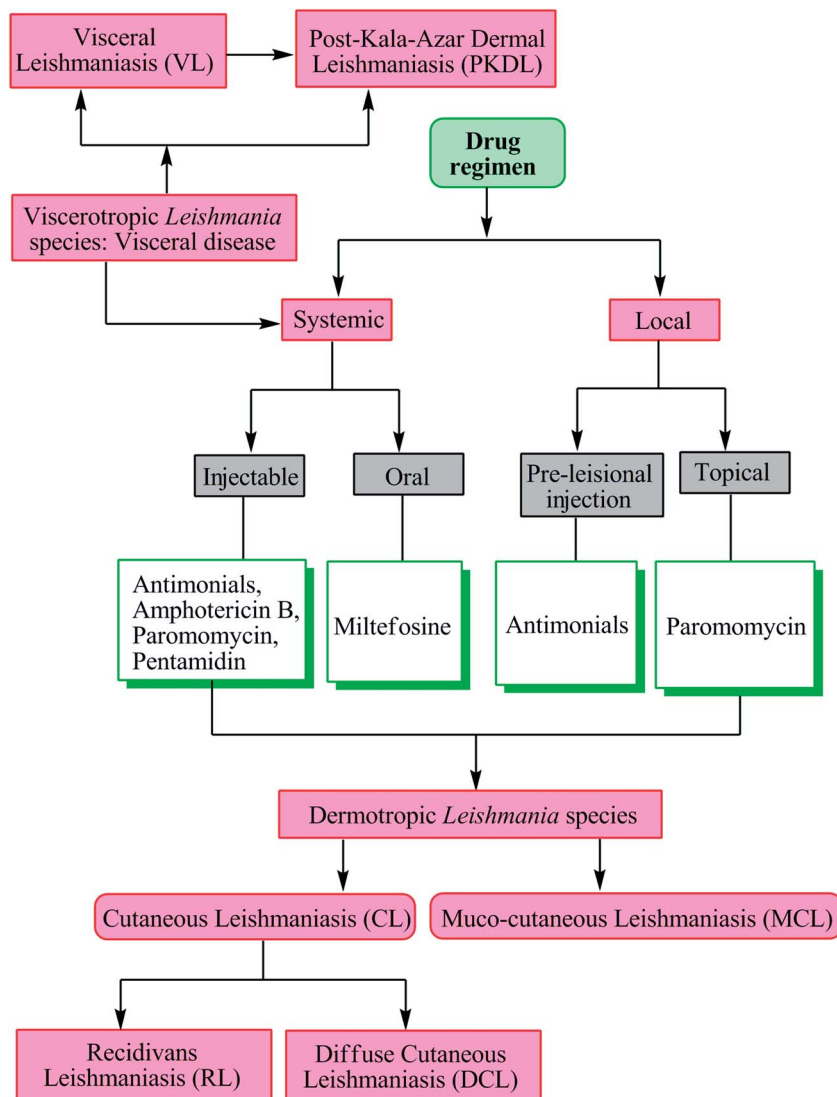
Visceral Leishmaniasis (VL)

Post-Kala-Azar Dermal Leishmaniasis (PKDL)

Drug regimen

Viscerotropic *Leishmania* species: Visceral disease

Systemic

Local

Injectable

Oral

Pre-leisional injection

Topical

Antimonials, Amphotericin B, Paromomycin, Pentamidin

Miltefosine

Antimonials

Paromomycin

Dermotropic *Leishmania* species

Cutaneous Leishmaniasis (CL)

Muco-cutaneous Leishmaniasis (MCL)

Recidivans Leishmaniasis (RL)

Diffuse Cutaneous Leishmaniasis (DCL)